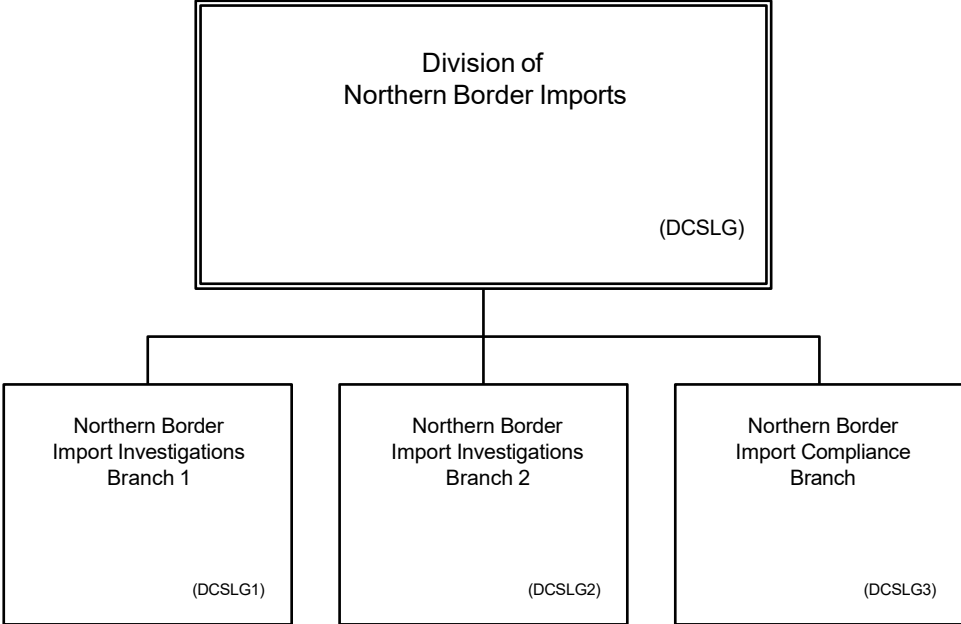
Division of
Northern Border Imports

(DCSLG)

Northern Border
Import Investigations
Branch 1

(DCSLG1)

Northern Border
Import Investigations
Branch 2

(DCSLG2)

Northern Border
Import Compliance
Branch

(DCSLG3)